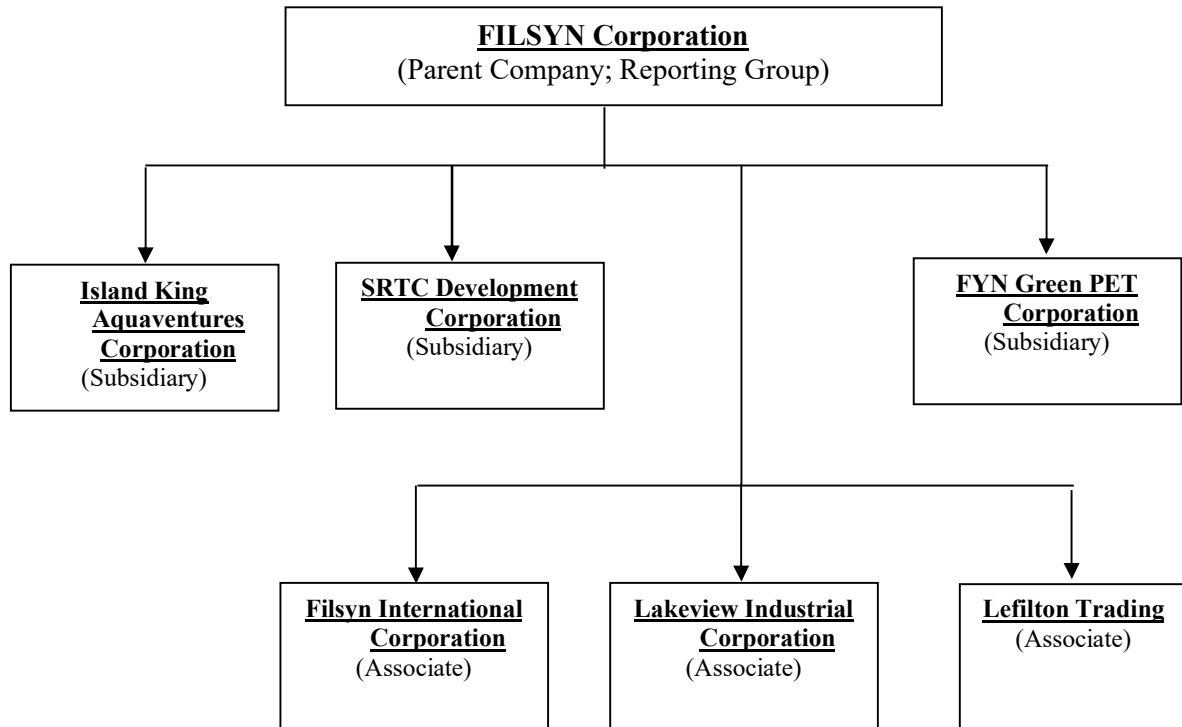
FILSYN Corporation
(Parent Company; Reporting Group)

Island King Aquaventures Corporation
(Subsidiary)

SRTC Development Corporation
(Subsidiary)

FYN Green PET Corporation
(Subsidiary)

Filsyn International Corporation
(Associate)

Lakeview Industrial Corporation
(Associate)

Lefilton Trading
(Associate)